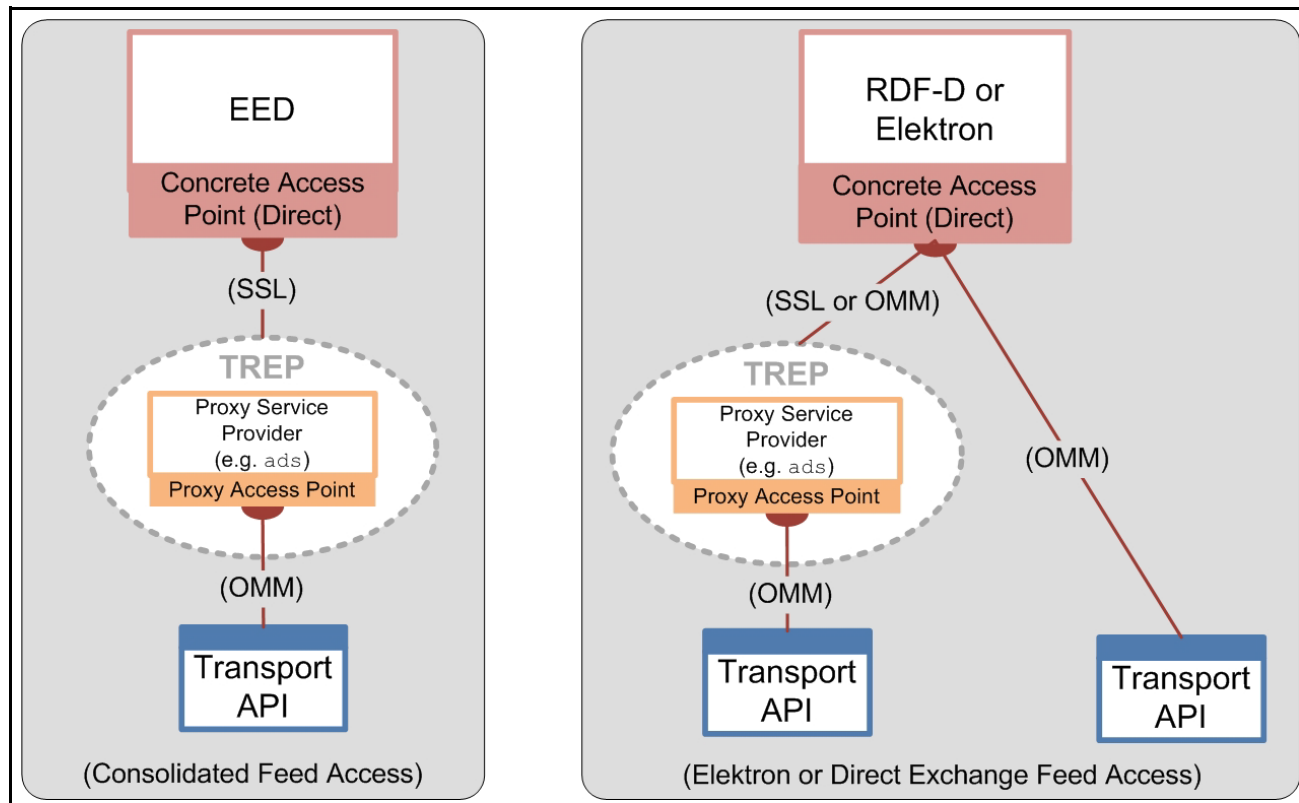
EED

Concrete Access Point (Direct)

(SSL)

TREP

Proxy Service Provider (e.g. ads)

Proxy Access Point

(OMM)

Transport API

(Consolidated Feed Access)

RDF-D or Elektron

Concrete Access Point (Direct)

(SSL or OMM)

TREP

Proxy Service Provider (e.g. ads)

Proxy Access Point

(OMM)

Transport API

(OMM)

Transport API

(Elektron or Direct Exchange Feed Access)